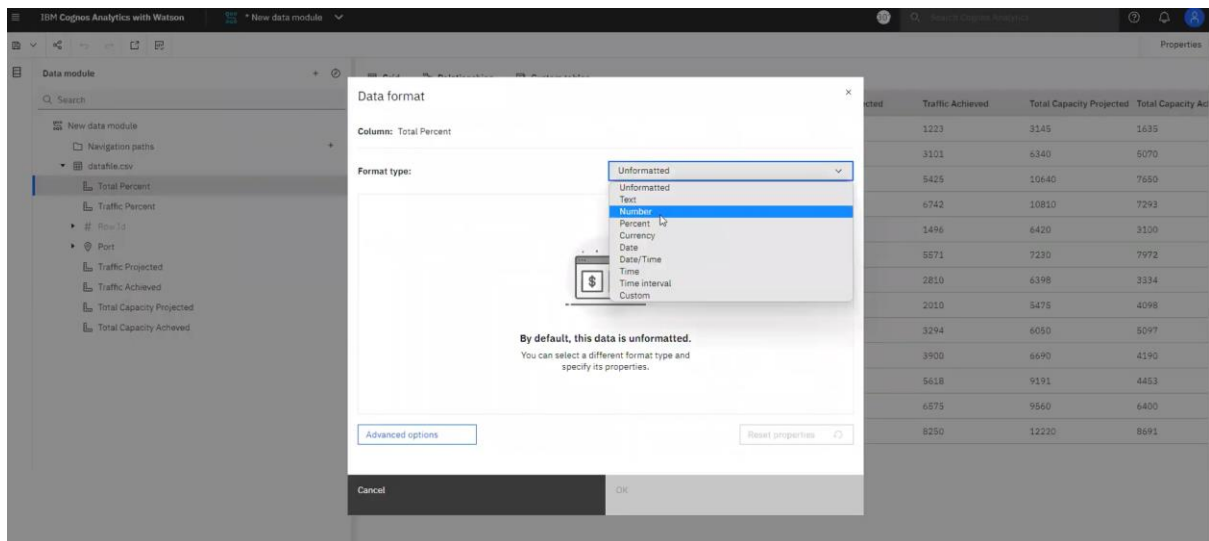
IBM Cognos Analytics with Watson

* New data module

Search Cognos Analytics

Properties

Data module

Q Search

New data module

Navigation paths

datafile.csv

Total Percent

Traffic Percent

Row Id

Port

Traffic Projected

Traffic Achieved

Total Capacity Projected

Total Capacity Acheved

Data format

Column: Total Percent

Format type:

Unformatted

Unformatted
Text
Number
Percent
Currency
Date
Date/Time
Time
Time interval
Custom

By default, this data is unformatted.

You can select a different format type and specify its properties.

Advanced options

Reset properties

Cancel

OK

| cted | Traffic Achieved | Total Capacity Projected | Total Capacity Ac |
|---|---|---|---|
| | 1223 | 3145 | 1635 |
| | 3101 | 6340 | 5070 |
| | 5425 | 10640 | 7650 |
| | 6742 | 10810 | 7293 |
| | 1496 | 6420 | 3100 |
| | 5571 | 7230 | 7972 |
| | 2810 | 6398 | 3334 |
| | 2010 | 5478 | 4098 |
| | 3294 | 6050 | 5097 |
| | 3900 | 6690 | 4190 |
| | 5618 | 9191 | 4453 |
| | 6875 | 9560 | 6400 |
| | 8250 | 12220 | 8691 |